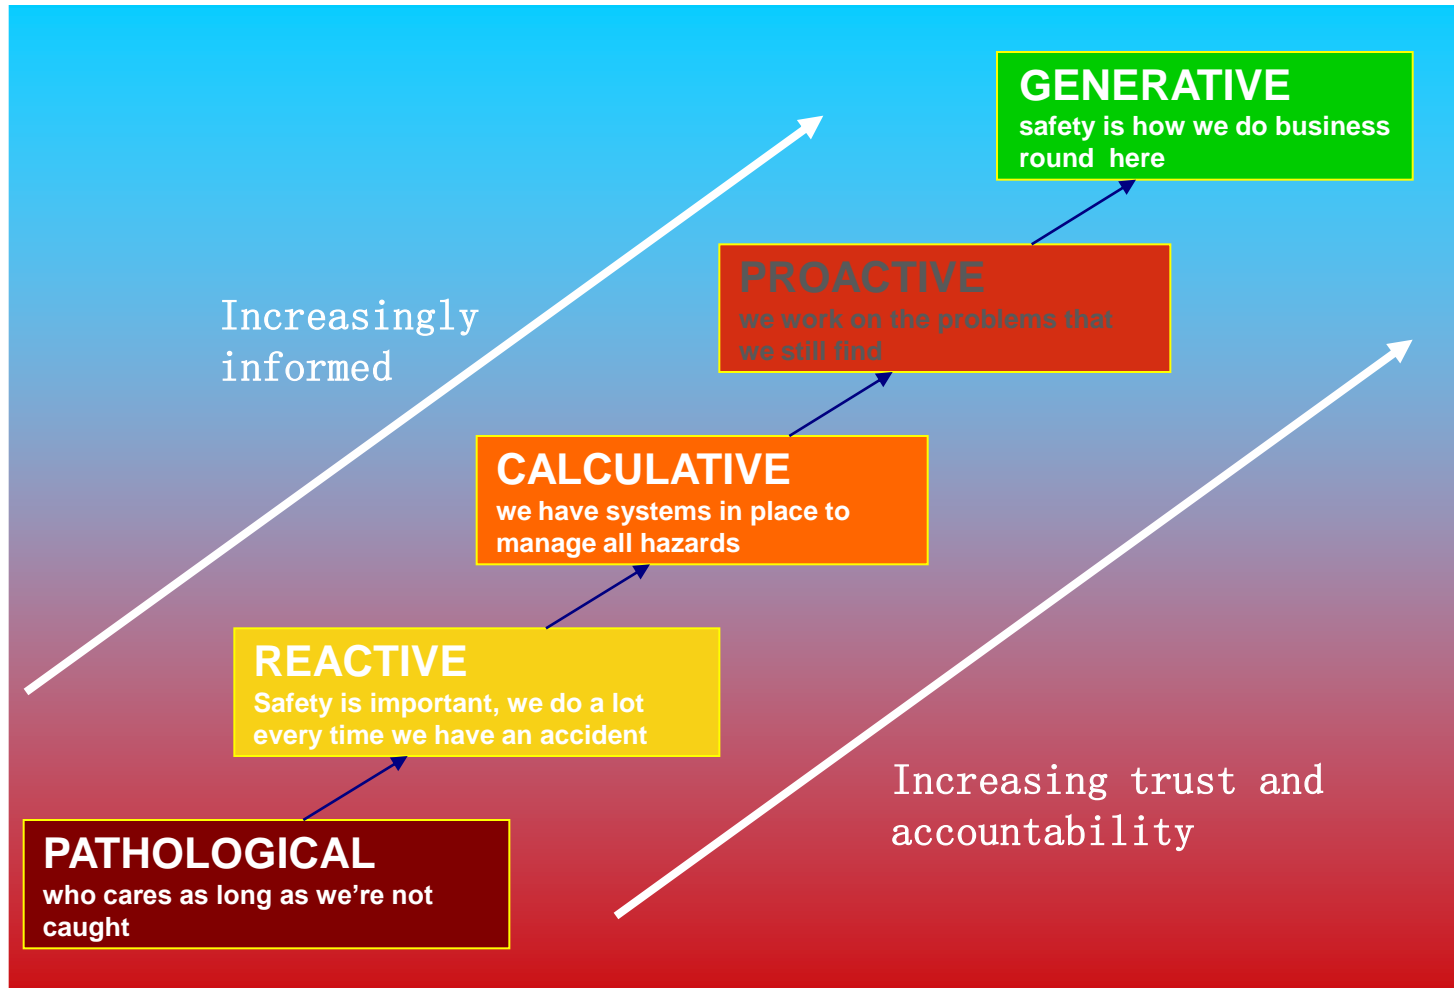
GENERATIVE
safety is how we do business round here

PROACTIVE
we work on the problems that we still find

Increasingly informed

CALCULATIVE
we have systems in place to manage all hazards

REACTIVE
Safety is important, we do a lot every time we have an accident

Increasing trust and accountability

PATHOLOGICAL
who cares as long as we're not caught